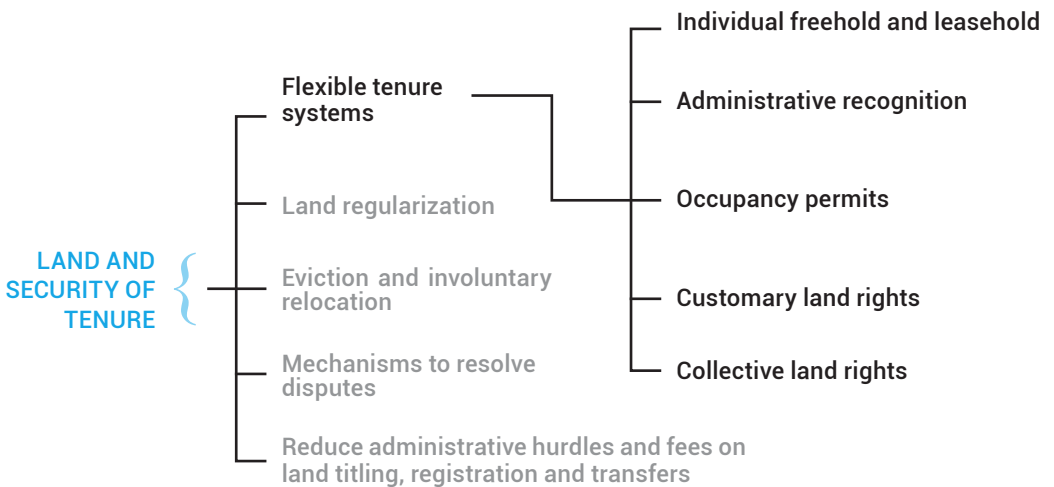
LAND AND SECURITY OF TENURE

Flexible tenure systems

Land regularization

Eviction and involuntary relocation

Mechanisms to resolve disputes

Reduce administrative hurdles and fees on land titling, registration and transfers

Individual freehold and leasehold

Administrative recognition

Occupancy permits

Customary land rights

Collective land rights